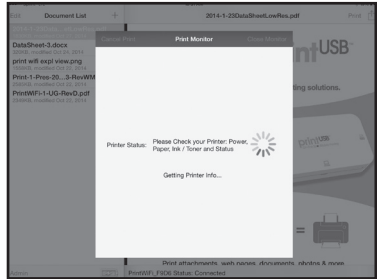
Edit
Document List
+
2014-1-23DataSheetLowRes.pdf
Print
DataSheet-3.docx
print wifi expl view.png
Print-1-Pres-20...3-RevWM
PrintWiFi-1-UG-Rev0.pdf
Cancel Print
Print Monitor
Close Monitor
ntUSB
ding solutions.
Printer Status:
Please Check your Printer: Power, Paper, Ink / Toner and Status
Getting Printer Info...
Print attachments, web pages, documents, photos & more
PrintWiFi_F9D6 Status: Connected